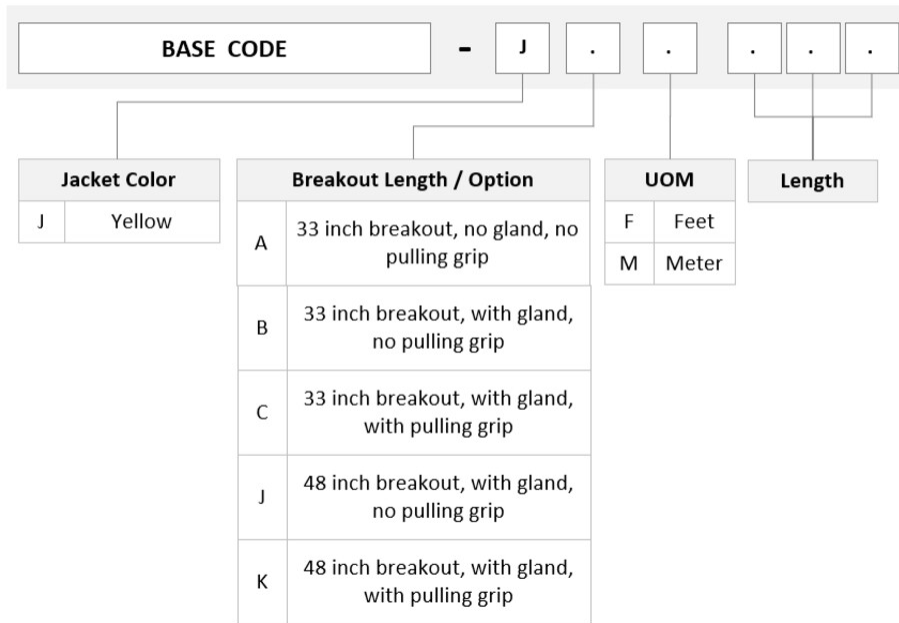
BASE CODE - J . . . . .

| Jacket Color | |
|---|---|
| J | Yellow |

| Breakout Length / Option | |
|---|---|
| A | 33 inch breakout, no gland, no pulling grip |
| B | 33 inch breakout, with gland, no pulling grip |
| C | 33 inch breakout, with gland, with pulling grip |
| J | 48 inch breakout, with gland, no pulling grip |
| K | 48 inch breakout, with gland, with pulling grip |

| UOM | |
|---|---|
| F | Feet |
| M | Meter |

Length